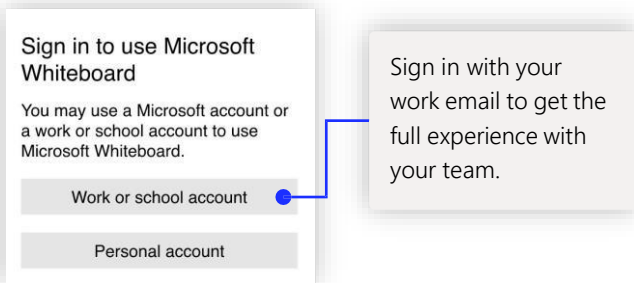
Sign in to use Microsoft Whiteboard

You may use a Microsoft account or a work or school account to use Microsoft Whiteboard.

Work or school account

Personal account

Sign in with your work email to get the full experience with your team.